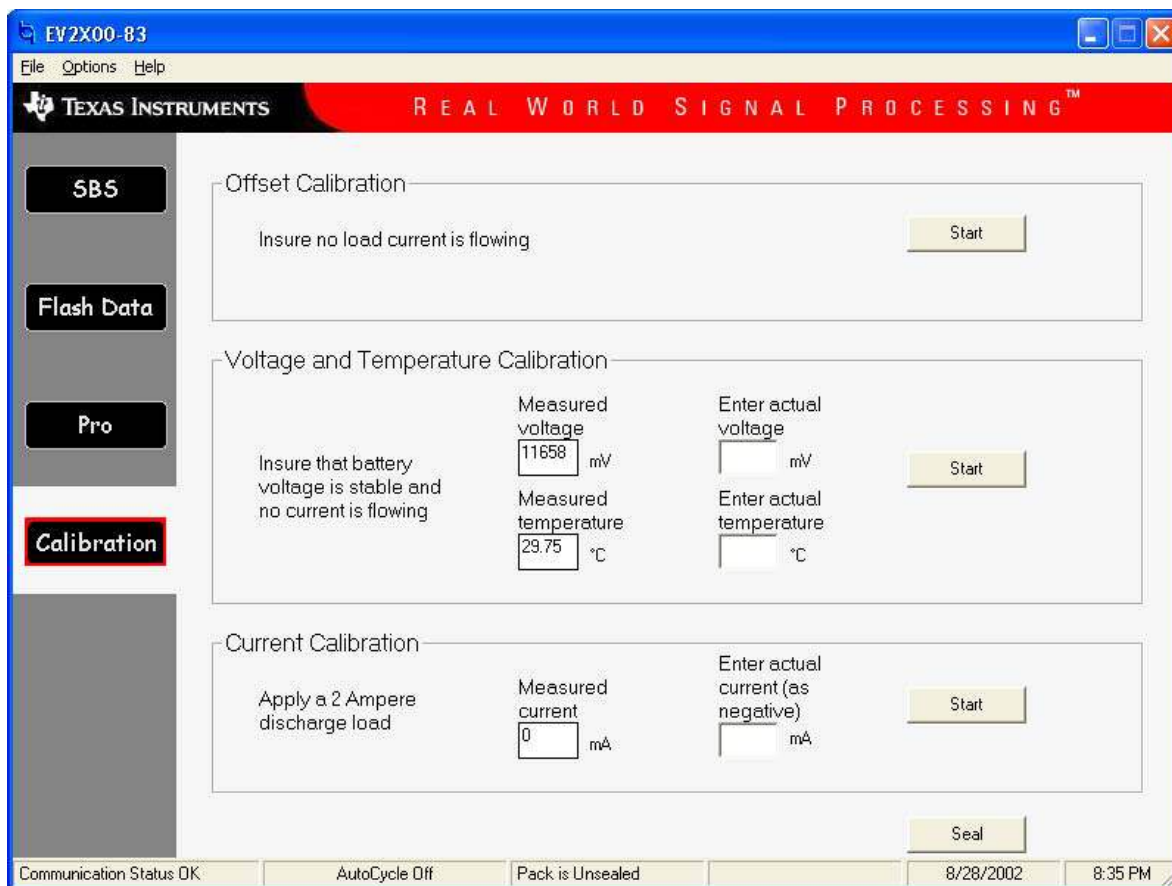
EV2X00-83

File Options Help

TEXAS INSTRUMENTS REAL WORLD SIGNAL PROCESSING™

SBS

Flash Data

Pro

Calibration

Offset Calibration

Insure no load current is flowing

Start

Voltage and Temperature Calibration

Insure that battery voltage is stable and no current is flowing

Measured voltage
11658 mV

Enter actual voltage
mV

Start

Measured temperature
29.75 °C

Enter actual temperature
°C

Current Calibration

Apply a 2 Ampere discharge load

Measured current
0 mA

Enter actual current (as negative)
mA

Start

Seal

Communication Status OK | AutoCycle Off | Pack is Unsealed | 8/28/2002 | 8:35 PM